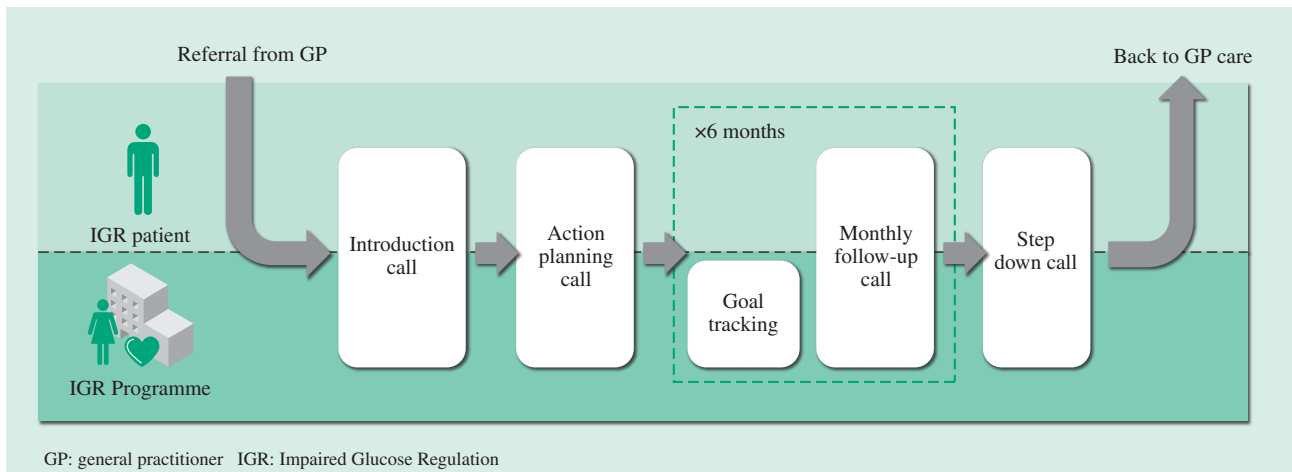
Referral from GP

Back to GP care

×6 months

IGR patient

Introduction call

Action planning call

Goal tracking

Monthly follow-up call

Step down call

IGR Programme

GP: general practitioner IGR: Impaired Glucose Regulation